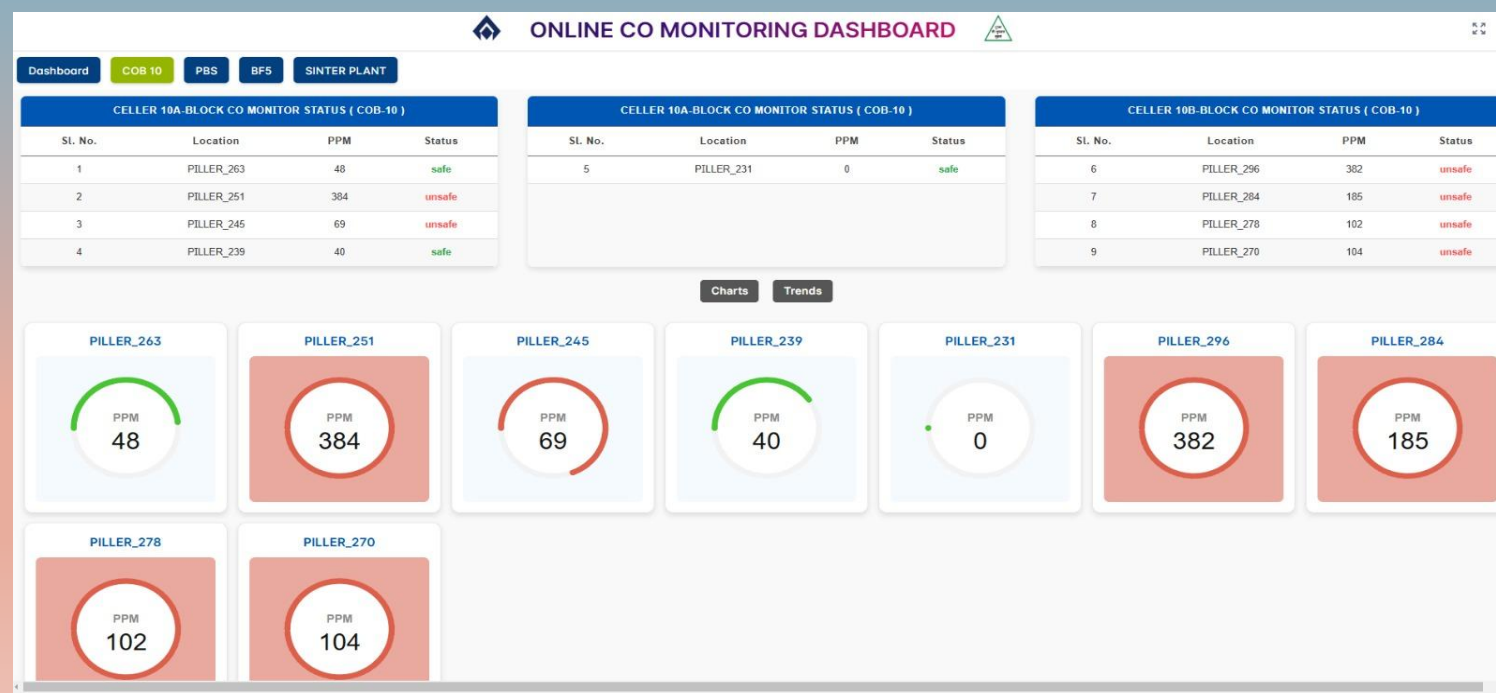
ONLINE CO MONITORING DASHBOARD

Dashboard COB 10 PBS BF5 SINTER PLANT

CELLER 10A-BLOCK CO MONITOR STATUS ( COB-10 )

| Sl. No. | Location | PPM | Status |
|---|---|---|---|
| 1 | PILLER_263 | 48 | safe |
| 2 | PILLER_251 | 384 | unsafe |
| 3 | PILLER_245 | 69 | unsafe |
| 4 | PILLER_239 | 40 | safe |

CELLER 10A-BLOCK CO MONITOR STATUS ( COB-10 )

| Sl. No. | Location | PPM | Status |
|---|---|---|---|
| 5 | PILLER_231 | 0 | safe |

CELLER 10B-BLOCK CO MONITOR STATUS ( COB-10 )

| Sl. No. | Location | PPM | Status |
|---|---|---|---|
| 6 | PILLER_296 | 382 | unsafe |
| 7 | PILLER_284 | 185 | unsafe |
| 8 | PILLER_278 | 102 | unsafe |
| 9 | PILLER_270 | 104 | unsafe |

Charts Trends

PILLER_263
PPM
48

PILLER_251
PPM
384

PILLER_245
PPM
69

PILLER_239
PPM
40

PILLER_231
PPM
0

PILLER_296
PPM
382

PILLER_284
PPM
185

PILLER_278
PPM
102

PILLER_270
PPM
104